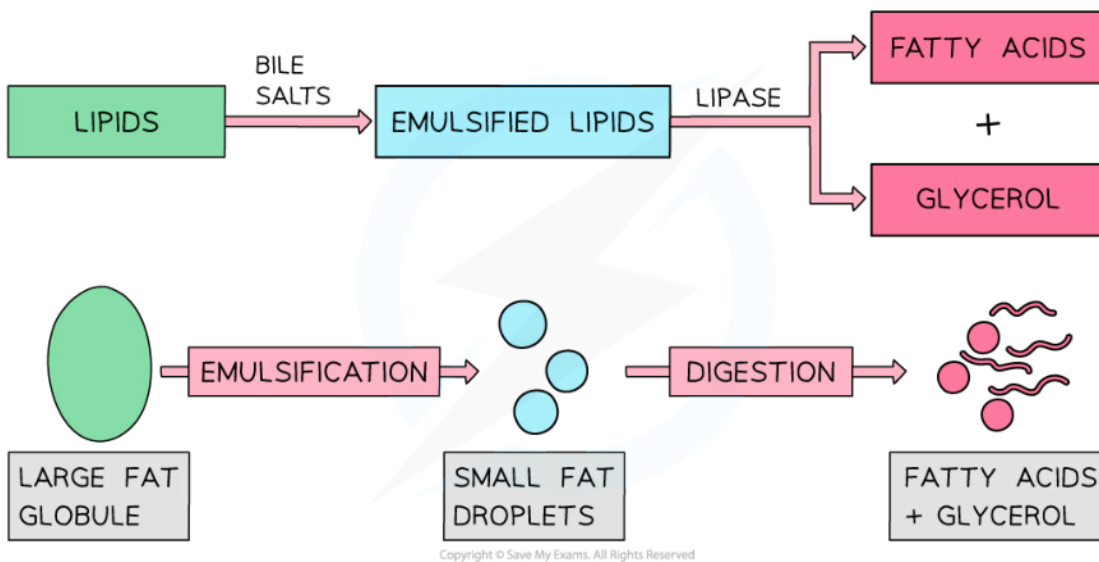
LIPIDS

BILE SALTS

EMULSIFIED LIPIDS

LIPASE

FATTY ACIDS

+

GLYCEROL

EMULSIFICATION

DIGESTION

LARGE FAT GLOBULE

SMALL FAT DROPLETS

FATTY ACIDS + GLYCEROL

Copyright © Save My Exams. All Rights Reserved